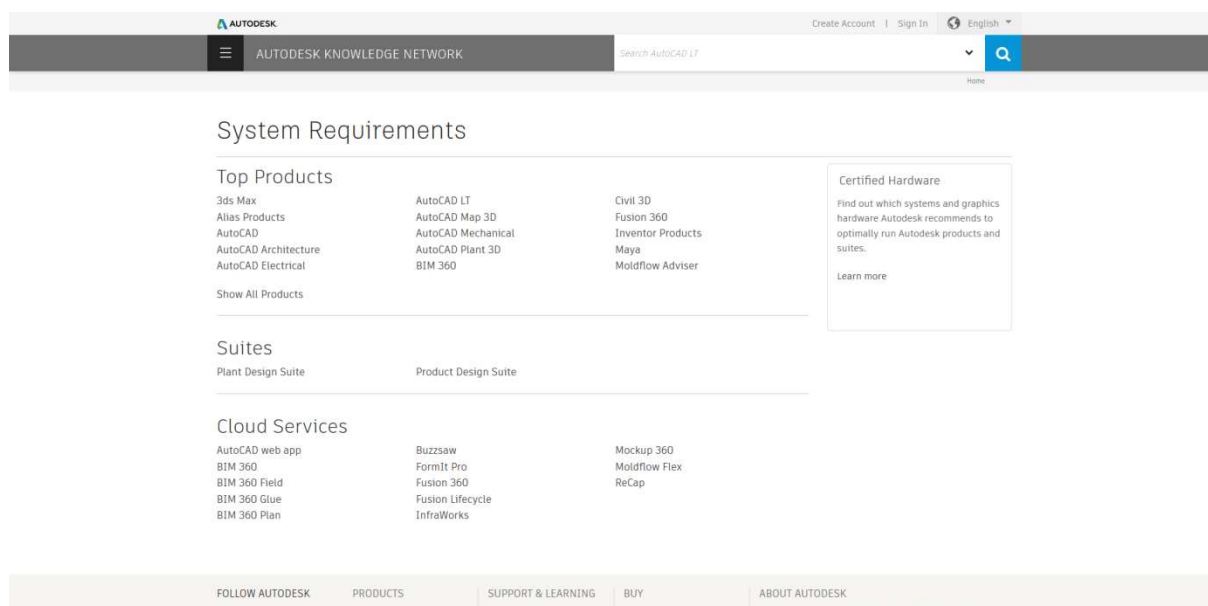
AUTODESK.

Create Account | Sign In English

AUTODESK KNOWLEDGE NETWORK

Search AutoCAD LT

Home

System Requirements

Top Products

3ds Max
Alias Products
AutoCAD
AutoCAD Architecture
AutoCAD Electrical

AutoCAD LT
AutoCAD Map 3D
AutoCAD Mechanical
AutoCAD Plant 3D
BIM 360

Civil 3D
Fusion 360
Inventor Products
Maya
Moldflow Adviser

Show All Products

Certified Hardware

Find out which systems and graphics hardware Autodesk recommends to optimally run Autodesk products and suites.

Learn more

Suites

Plant Design Suite

Product Design Suite

Cloud Services

AutoCAD web app
BIM 360
BIM 360 Field
BIM 360 Glue
BIM 360 Plan

Buzzsaw
FormIt Pro
Fusion 360
Fusion Lifecycle
InfraWorks

Mockup 360
Moldflow Flex
ReCap

FOLLOW AUTODESK PRODUCTS SUPPORT & LEARNING BUY ABOUT AUTODESK